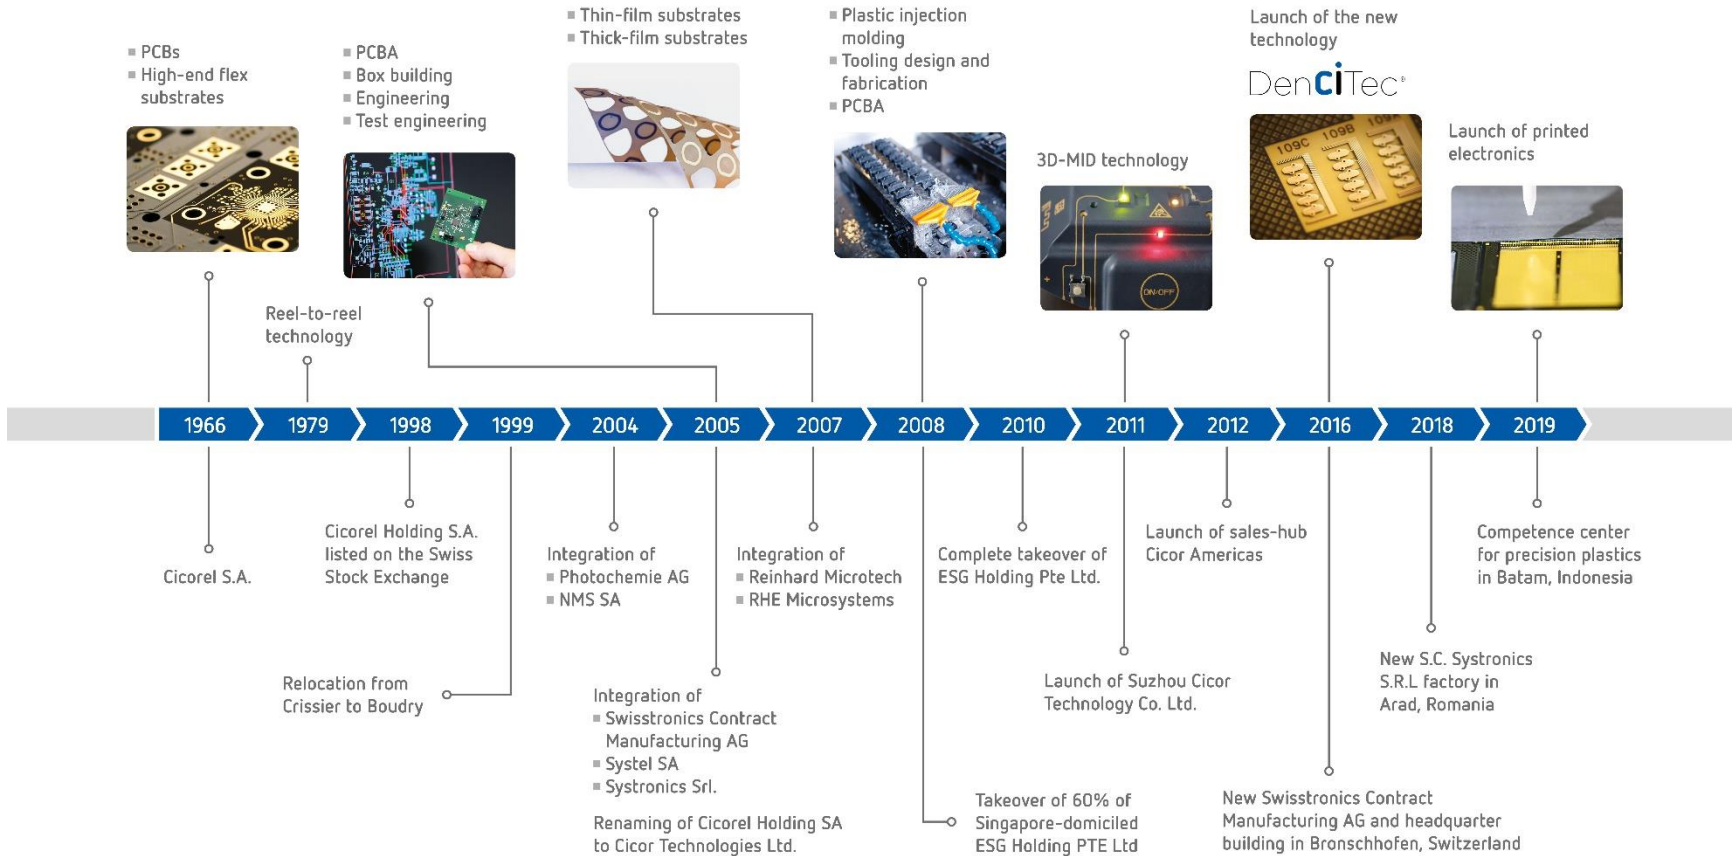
▪ PCBs
▪ High-end flex substrates

▪ PCBA
▪ Box building
▪ Engineering
▪ Test engineering

▪ Thin-film substrates
▪ Thick-film substrates

▪ Plastic injection molding
▪ Tooling design and fabrication
▪ PCBA

3D-MID technology

Launch of the new technology

DenCiTec®

Launch of printed electronics

Reel-to-reel technology

| 1966 | 1979 | 1998 | 1999 | 2004 | 2005 | 2007 | 2008 | 2010 | 2011 | 2012 | 2016 | 2018 | 2019 |
|---|---|---|---|---|---|---|---|---|---|---|---|---|---|

Cicorel S.A.

Cicorel Holding S.A. listed on the Swiss Stock Exchange

Integration of
▪ Photochemie AG
▪ NMS SA

Integration of
▪ Reinhard Microtech
▪ RHE Microsystems

Complete takeover of ESG Holding Pte Ltd.

Launch of sales-hub Cicor Americas

Competence center for precision plastics in Batam, Indonesia

Relocation from Crissier to Boudry

Integration of
▪ Swisstronics Contract Manufacturing AG
▪ Systel SA
▪ Systronics Srl.

Renaming of Cicorel Holding SA to Cicor Technologies Ltd.

Launch of Suzhou Cicor Technology Co. Ltd.

New S.C. Systronics S.R.L factory in Arad, Romania

Takeover of 60% of Singapore-domiciled ESG Holding PTE Ltd

New Swisstronics Contract Manufacturing AG and headquarter building in Bronschhofen, Switzerland